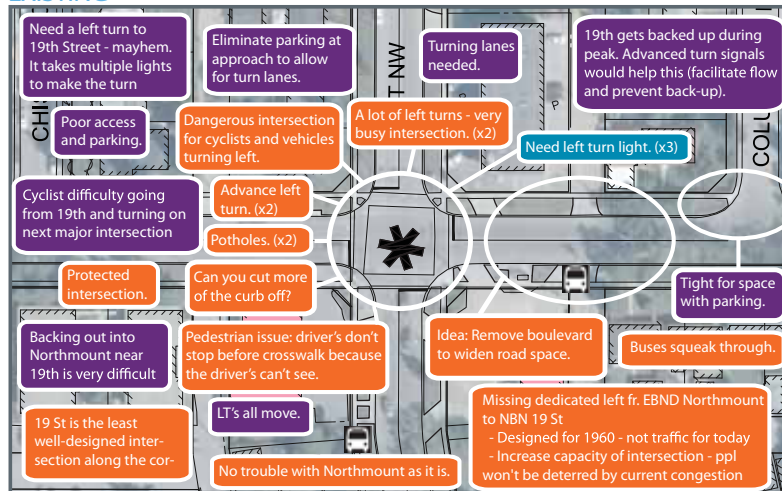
Need a left turn to 19th Street - mayhem. It takes multiple lights to make the turn

Eliminate parking at approach to allow for turn lanes.

Turning lanes needed.

19th gets backed up during peak. Advanced turn signals would help this (facilitate flow and prevent back-up).

Poor access and parking.

Dangerous intersection for cyclists and vehicles turning left.

A lot of left turns - very busy intersection. (x2)

Need left turn light. (x3)

Cyclist difficulty going from 19th and turning on next major intersection

Advance left turn. (x2)

Potholes. (x2)

Protected intersection.

Can you cut more of the curb off?

Tight for space with parking.

Backing out into Northmount near 19th is very difficult

Pedestrian issue: driver's don't stop before crosswalk because the driver's can't see.

Idea: Remove boulevard to widen road space.

Buses squeak through.

19 St is the least well-designed intersection along the cor-

LT's all move.

Missing dedicated left fr. EBND Northmount to NBN 19 St
- Designed for 1960 - not traffic for today
- Increase capacity of intersection - ppl won't be deterred by current congestion

No trouble with Northmount as it is.

CHI

T NW

COLL